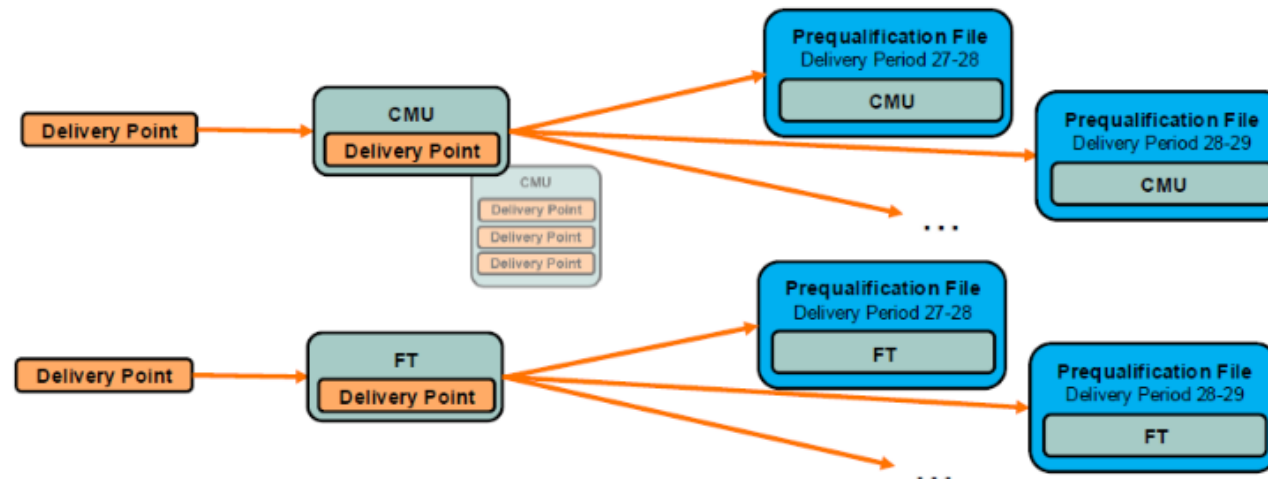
Delivery Point

CMU
Delivery Point

CMU
Delivery Point
Delivery Point
Delivery Point

Prequalification File
Delivery Period 27-28
CMU

Prequalification File
Delivery Period 28-29
CMU

...

Delivery Point

FT
Delivery Point

Prequalification File
Delivery Period 27-28
FT

Prequalification File
Delivery Period 28-29
FT

...